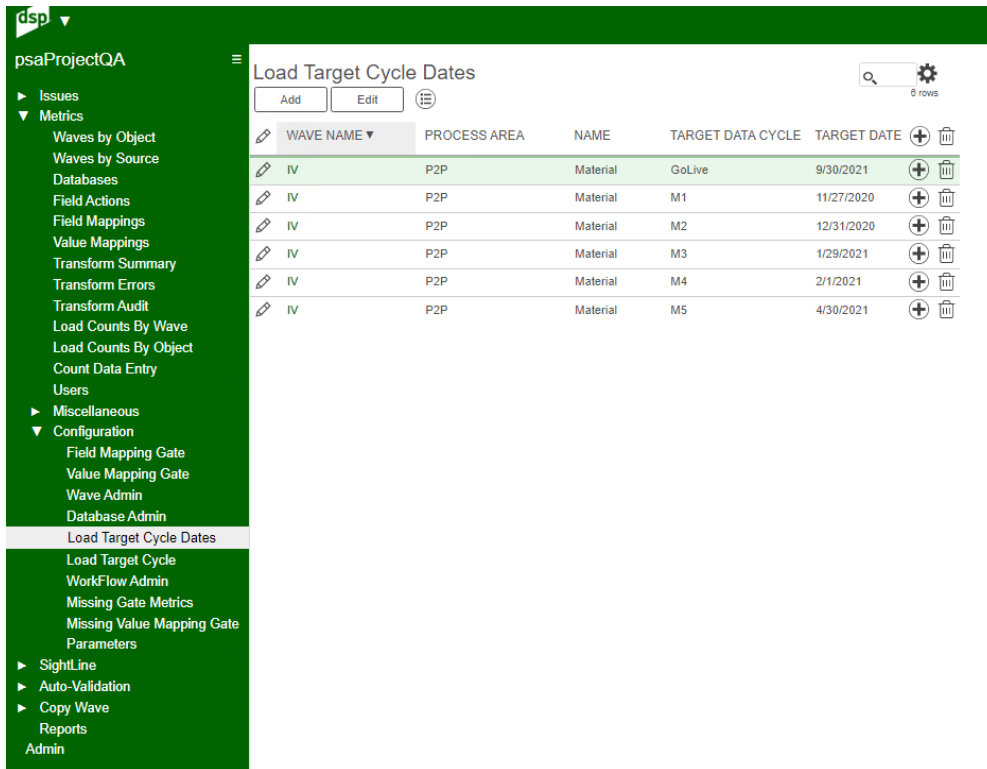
dsp ▼

psaProjectQA ≡

► Issues
▼ Metrics
Waves by Object
Waves by Source
Databases
Field Actions
Field Mappings
Value Mappings
Transform Summary
Transform Errors
Transform Audit
Load Counts By Wave
Load Counts By Object
Count Data Entry
Users
► Miscellaneous
▼ Configuration
Field Mapping Gate
Value Mapping Gate
Wave Admin
Database Admin
Load Target Cycle Dates
Load Target Cycle
WorkFlow Admin
Missing Gate Metrics
Missing Value Mapping Gate
Parameters
► SightLine
► Auto-Validation
► Copy Wave
Reports
Admin

Load Target Cycle Dates

Add | Edit

6 rows

| | WAVE NAME ▼ | PROCESS AREA | NAME | TARGET DATA CYCLE | TARGET DATE |
|---|---|---|---|---|---|
| | IV | P2P | Material | GoLive | 9/30/2021 |
| | IV | P2P | Material | M1 | 11/27/2020 |
| | IV | P2P | Material | M2 | 12/31/2020 |
| | IV | P2P | Material | M3 | 1/29/2021 |
| | IV | P2P | Material | M4 | 2/1/2021 |
| | IV | P2P | Material | M5 | 4/30/2021 |